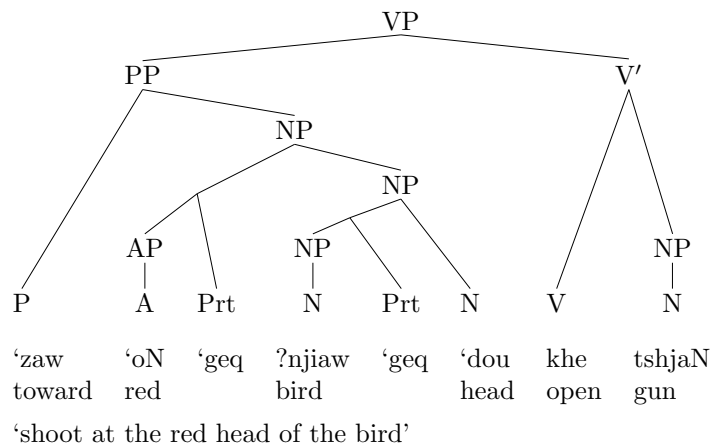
VP
PP
V′
NP
NP
AP
NP
NP
P
A
Prt
N
Prt
N
V
N

| ‘zaw | ‘oN | ‘geq | ?njiaw | ‘geq | ‘dou | khe | tshjaN |
|---|---|---|---|---|---|---|---|
| toward | red | | bird | | head | open | gun |

‘shoot at the red head of the bird’